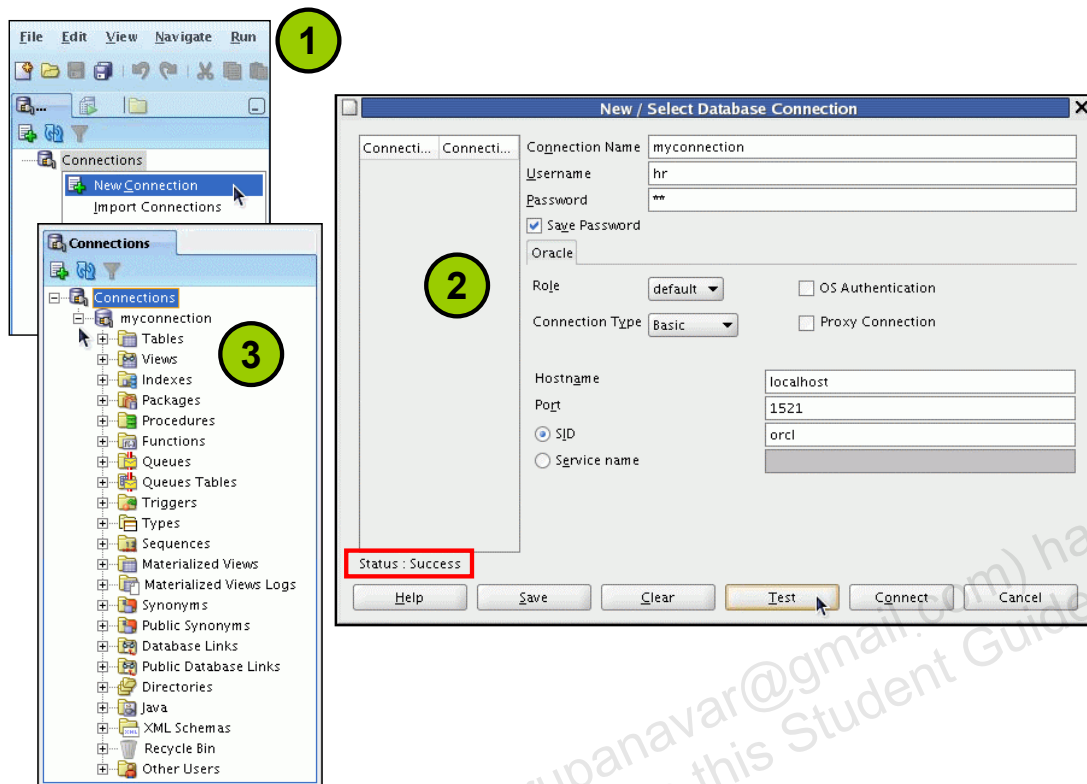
File Edit View Navigate Run

1

Connections

New Connection

Import Connections

Connections

Connections

myconnection

Tables

Views

Indexes

Packages

Procedures

Functions

Queues

Queues Tables

Triggers

Types

Sequences

Materialized Views

Materialized Views Logs

Synonyms

Public Synonyms

Database Links

Public Database Links

Directories

Java

XML Schemas

Recycle Bin

Other Users

3

New / Select Database Connection

| Connecti... | Connecti... |
|---|---|

Connection Name myconnection

Username hr

Password **

Save Password

Oracle

2

Role default

OS Authentication

Connection Type Basic

Proxy Connection

Hostname localhost

Port 1521

SID orcl

Service name

Status : Success

Help Save Clear Test Connect Cancel

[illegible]upanavar@gmail.com) has this Student Guide